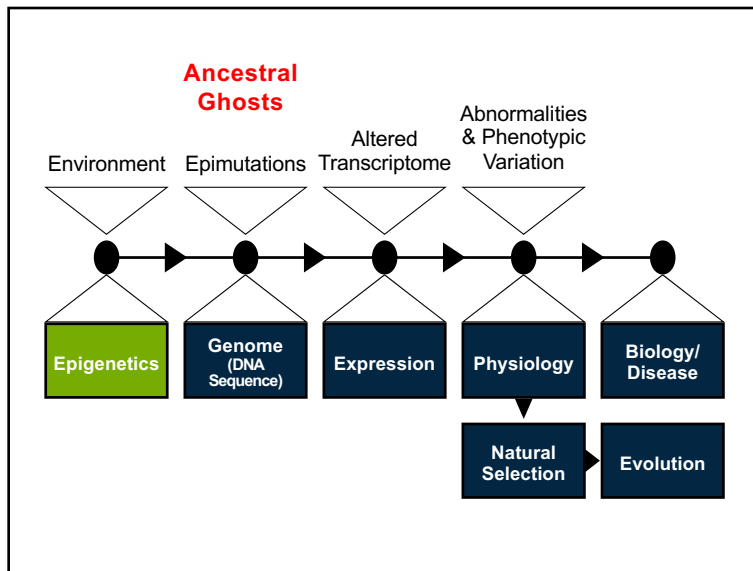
Ancestral Ghosts

Environment

Epimutations

Altered Transcriptome

Abnormalities & Phenotypic Variation

Epigenetics

Genome (DNA Sequence)

Expression

Physiology

Biology/ Disease

Natural Selection

Evolution